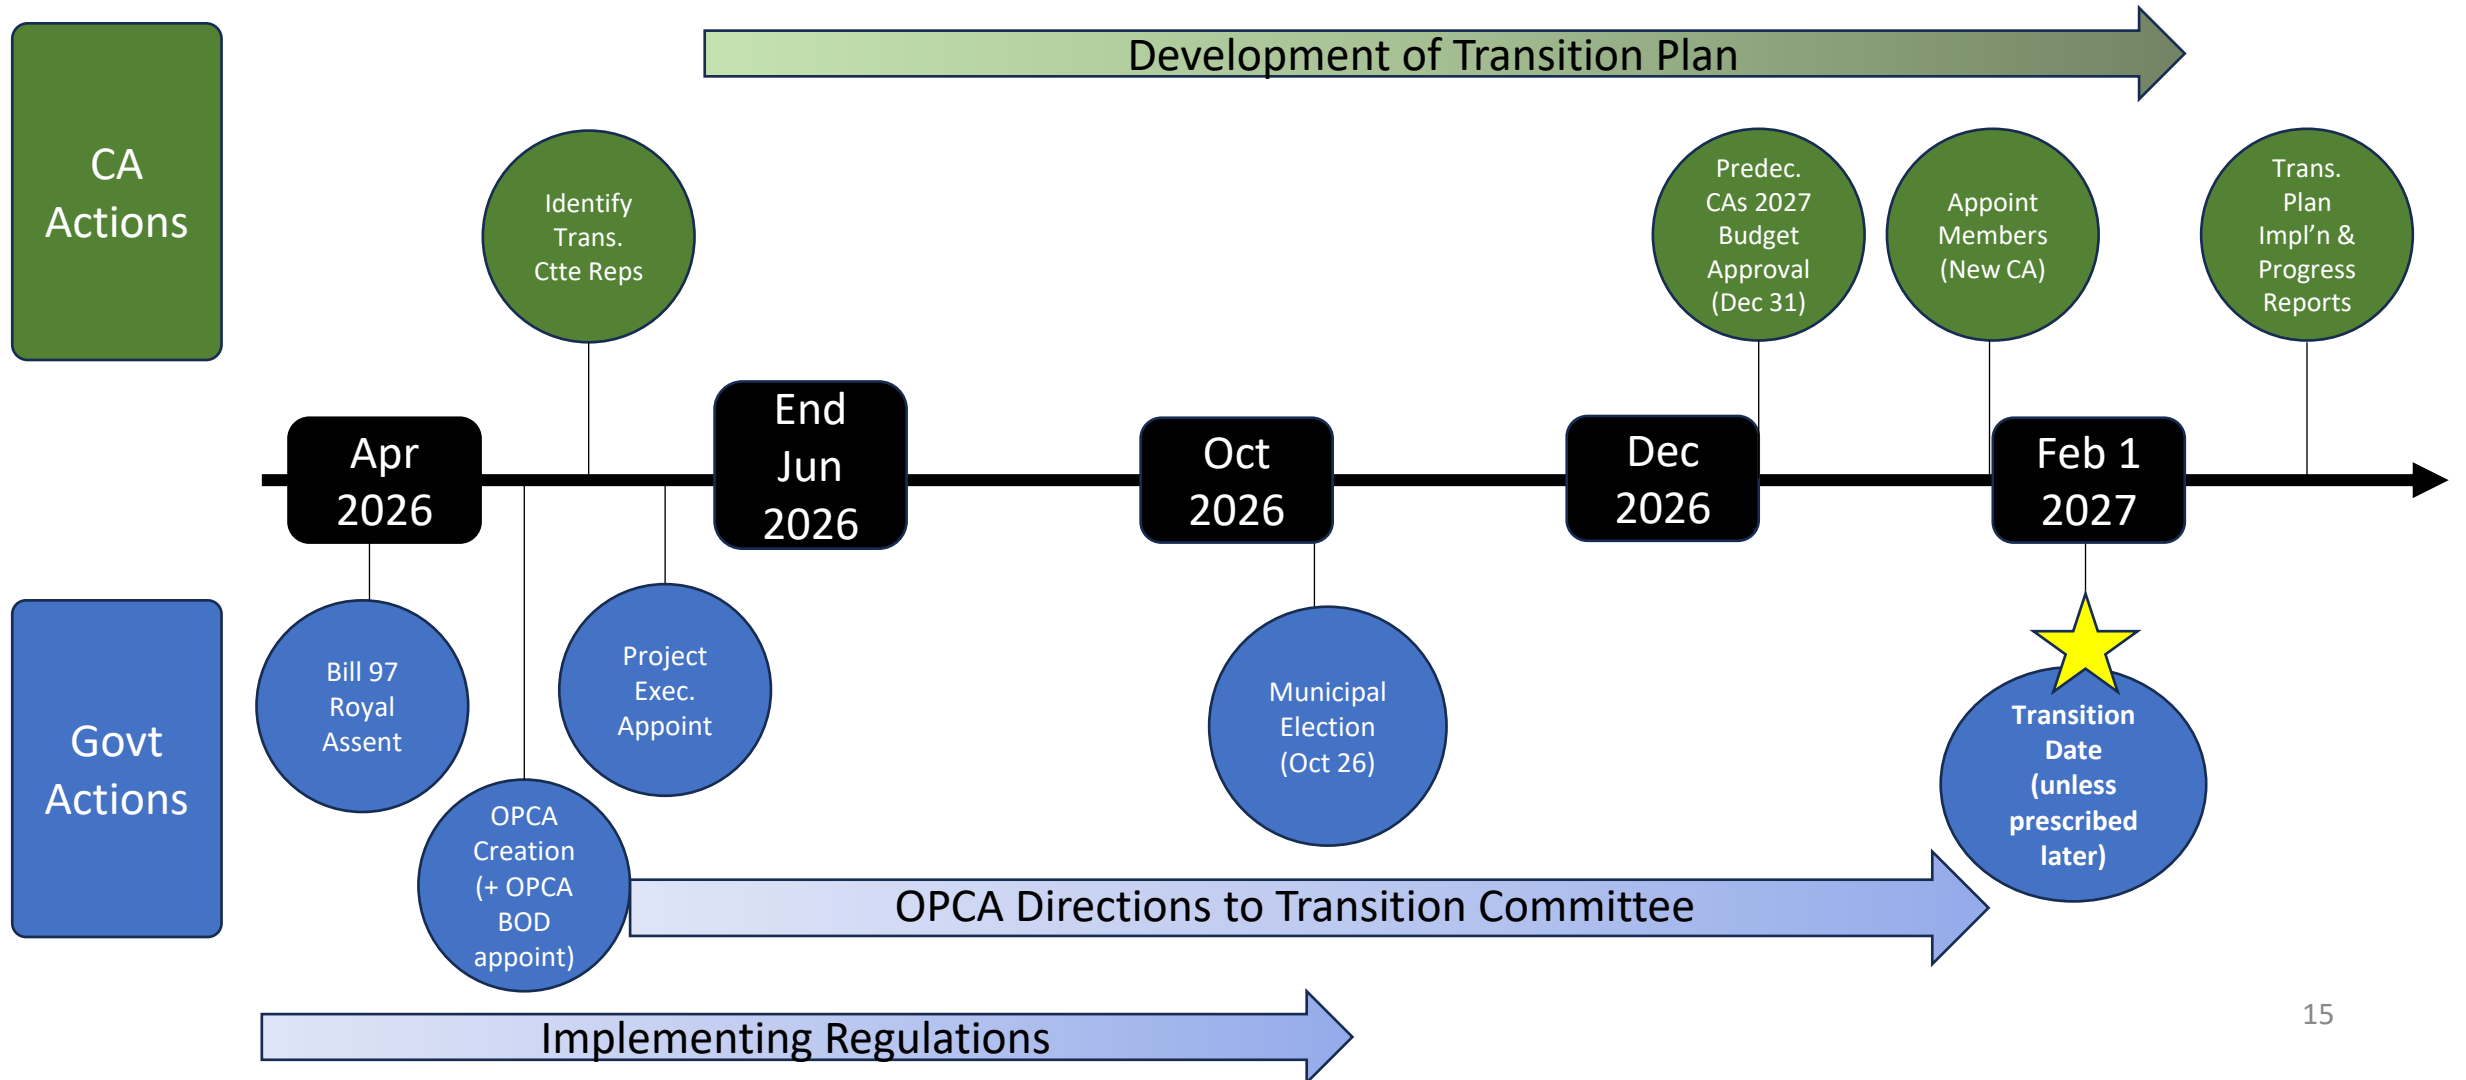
Development of Transition Plan

CA Actions

Identify Trans. Ctte Reps

Predec. CAs 2027 Budget Approval (Dec 31)

Appoint Members (New CA)

Trans. Plan Impl'n & Progress Reports

Apr 2026

End Jun 2026

Oct 2026

Dec 2026

Feb 1 2027

Govt Actions

Bill 97 Royal Assent

Project Exec. Appoint

Municipal Election (Oct 26)

Transition Date (unless prescribed later)

OPCA Creation (+ OPCA BOD appoint)

OPCA Directions to Transition Committee

Implementing Regulations

15